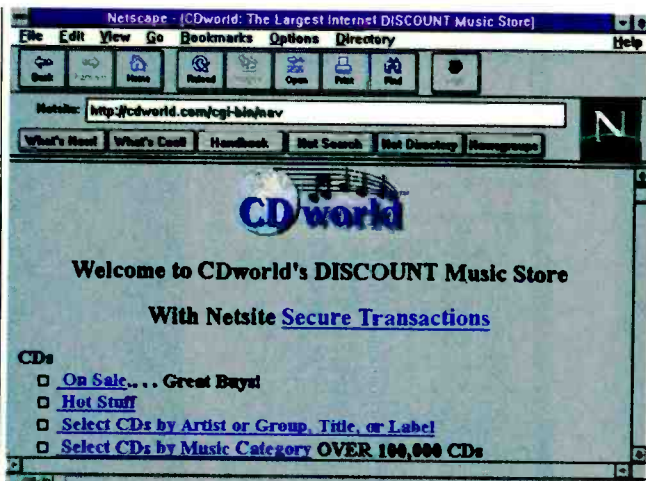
Netscape - [CDworld: The Largest Internet DISCOUNT Music Store]

File Edit View Go Bookmarks Options Directory Help

Back Forward Home Reload Images Open Print Find Stop

Netsite: http://cdworld.com/cgi-bin/nav

What's New! What's Cool! Handbook Net Search Net Directory Newsgroups

N

CDworld

Welcome to CDworld's DISCOUNT Music Store

With Netsite Secure Transactions

CDs

On Sale. . . . Great Buys!

Hot Stuff

Select CDs by Artist or Group, Title, or Label

Select CDs by Music Category OVER 100,000 CDs